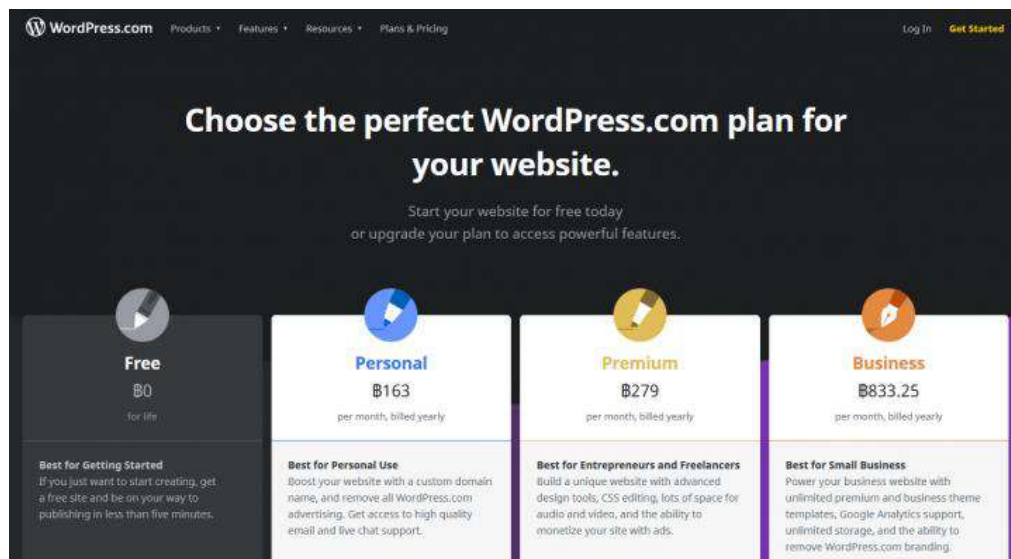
WordPress.com Products ▾ Features ▾ Resources ▾ Plans & Pricing Log In Get Started

Choose the perfect WordPress.com plan for your website.

Start your website for free today
or upgrade your plan to access powerful features.

Free
฿0
for life

Best for Getting Started
If you just want to start creating, get a free site and be on your way to publishing in less than five minutes.

Personal
฿163
per month, billed yearly

Best for Personal Use
Boost your website with a custom domain name, and remove all WordPress.com advertising. Get access to high quality email and live chat support.

Premium
฿279
per month, billed yearly

Best for Entrepreneurs and Freelancers
Build a unique website with advanced design tools, CSS editing, lots of space for audio and video, and the ability to monetize your site with ads.

Business
฿833.25
per month, billed yearly

Best for Small Business
Power your business website with unlimited premium and business theme templates, Google Analytics support, unlimited storage, and the ability to remove WordPress.com branding.